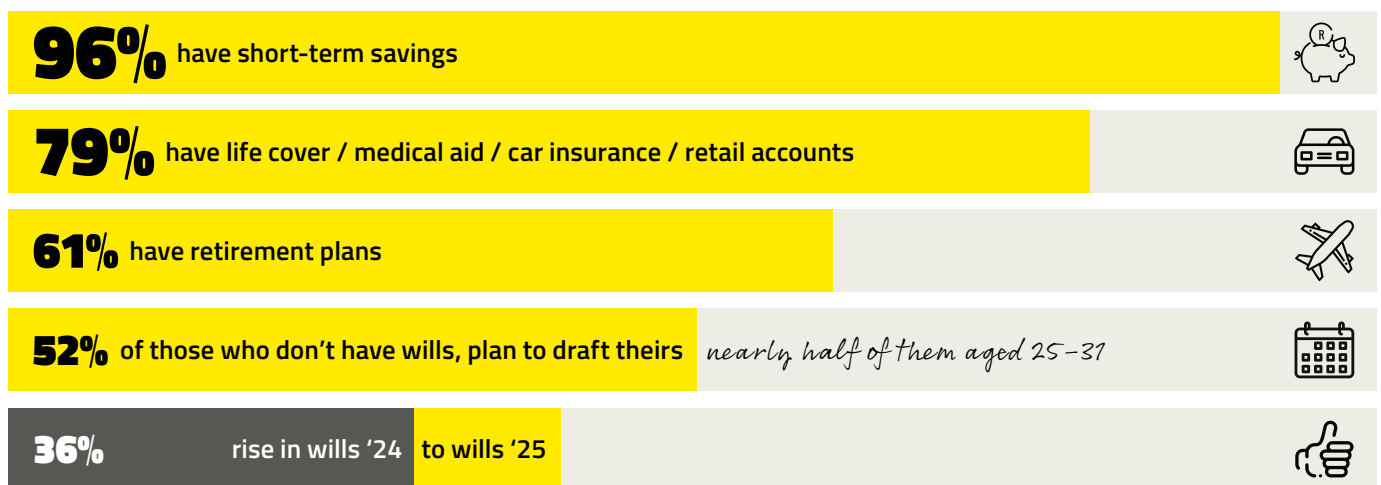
96% have short-term savings

R

79% have life cover / medical aid / car insurance / retail accounts

61% have retirement plans

52% of those who don't have wills, plan to draft theirs nearly half of them aged 25-31

36% rise in wills '24 to wills '25